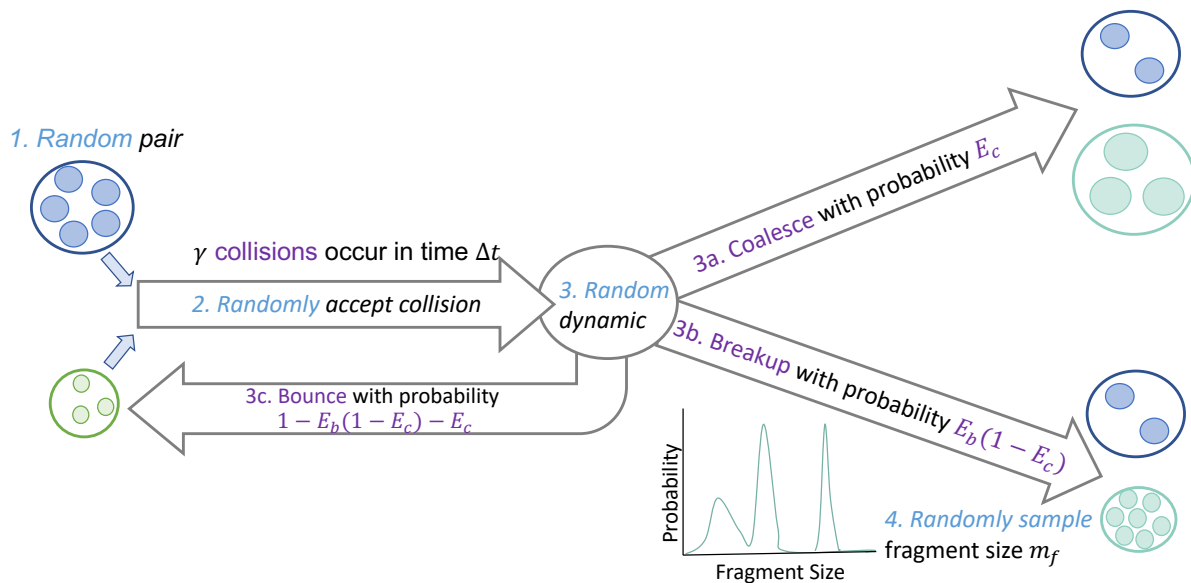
1. Random pair

$\gamma$ collisions occur in time $\Delta t$

2. Randomly accept collision

3. Random dynamic

3a. Coalesce with probability $E_c$

3b. Breakup with probability $E_b(1-E_c)$

3c. Bounce with probability $1-E_b(1-E_c)-E_c$

Probability

Fragment Size

4. Randomly sample fragment size $m_f$